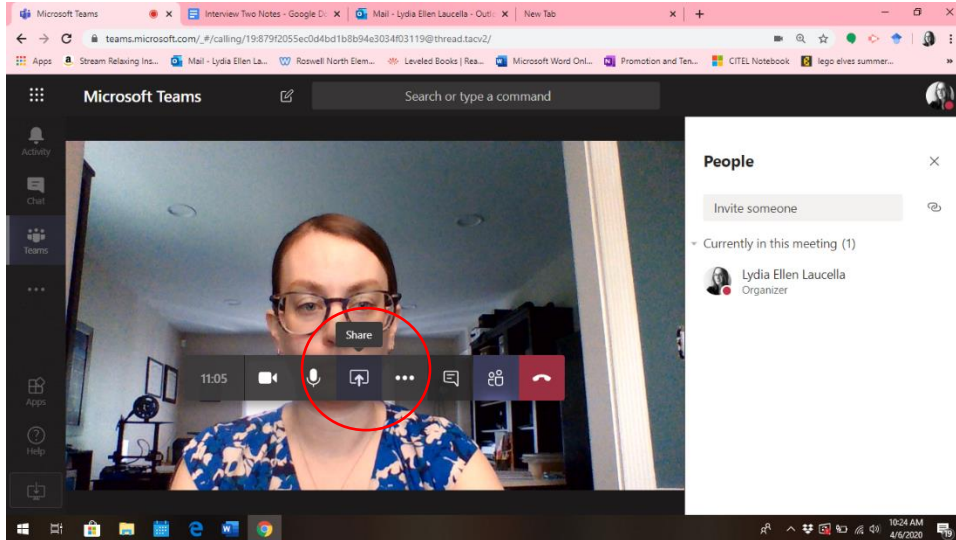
Microsoft Teams | Interview Two Notes - Google Do | Mail - Lydia Ellen Laucella - Outlo | New Tab

teams.microsoft.com/_#/calling/19:879f2055ec0d4bd1b8b94e3034f03119@thread.tacv2/

Apps | Stream Relaxing Ins... | Mail - Lydia Ellen La... | Roswell North Elem... | Leveled Books | Rea... | Microsoft Word Onl... | Promotion and Ten... | CITEL Notebook | lego elves summer...

Microsoft Teams

Search or type a command

Activity

Chat

Teams

...

Apps

Help

People

Invite someone

Currently in this meeting (1)

Lydia Ellen Laucella
Organizer

Share

11:05

10:24 AM
4/6/2020

19